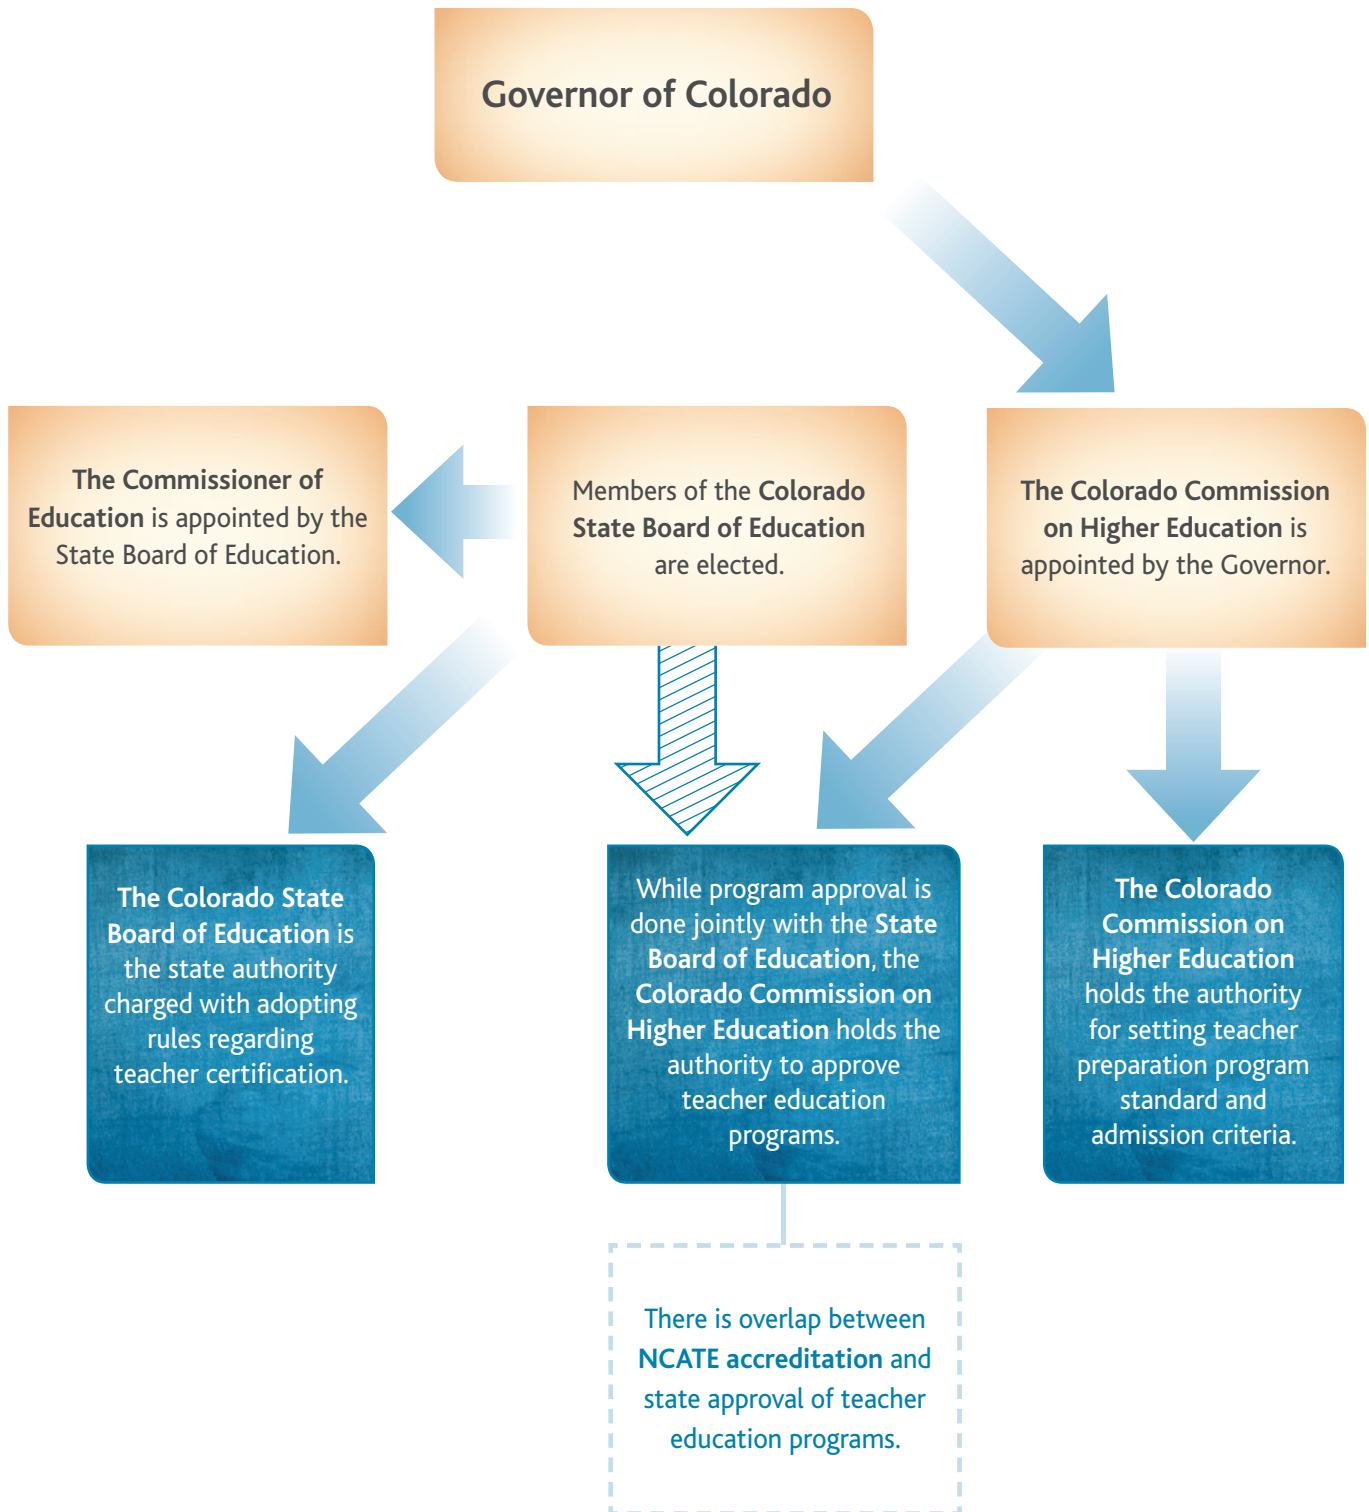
Governor of Colorado

The Commissioner of Education is appointed by the State Board of Education.

Members of the Colorado State Board of Education are elected.

The Colorado Commission on Higher Education is appointed by the Governor.

The Colorado State Board of Education is the state authority charged with adopting rules regarding teacher certification.

While program approval is done jointly with the State Board of Education, the Colorado Commission on Higher Education holds the authority to approve teacher education programs.

The Colorado Commission on Higher Education holds the authority for setting teacher preparation program standard and admission criteria.

There is overlap between NCATE accreditation and state approval of teacher education programs.